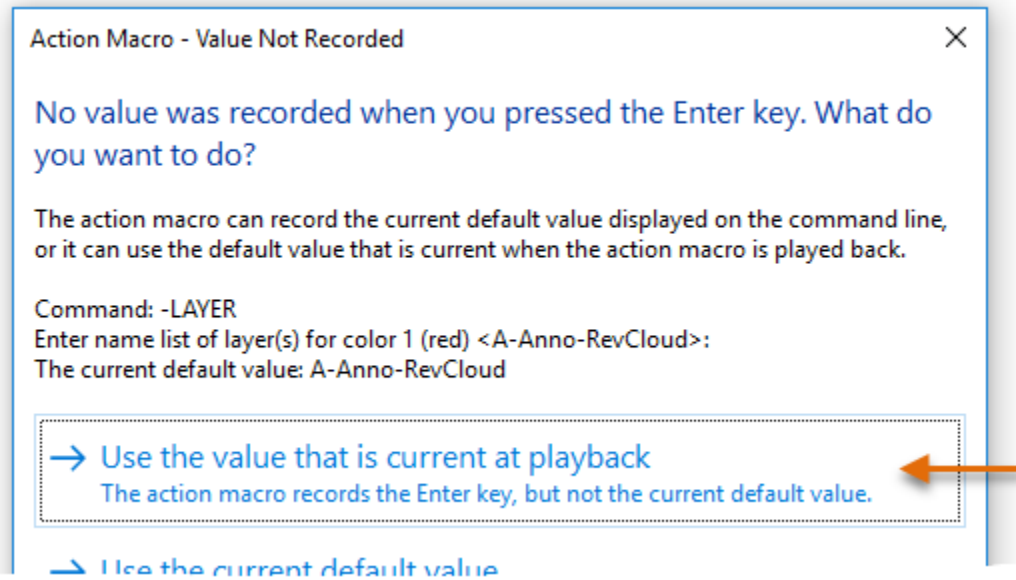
Action Macro - Value Not Recorded

×

No value was recorded when you pressed the Enter key. What do you want to do?

The action macro can record the current default value displayed on the command line, or it can use the default value that is current when the action macro is played back.

Command: -LAYER
Enter name list of layer(s) for color 1 (red) <A-Anno-RevCloud>:
The current default value: A-Anno-RevCloud

→ Use the value that is current at playback
The action macro records the Enter key, but not the current default value.

→ Use the current default value